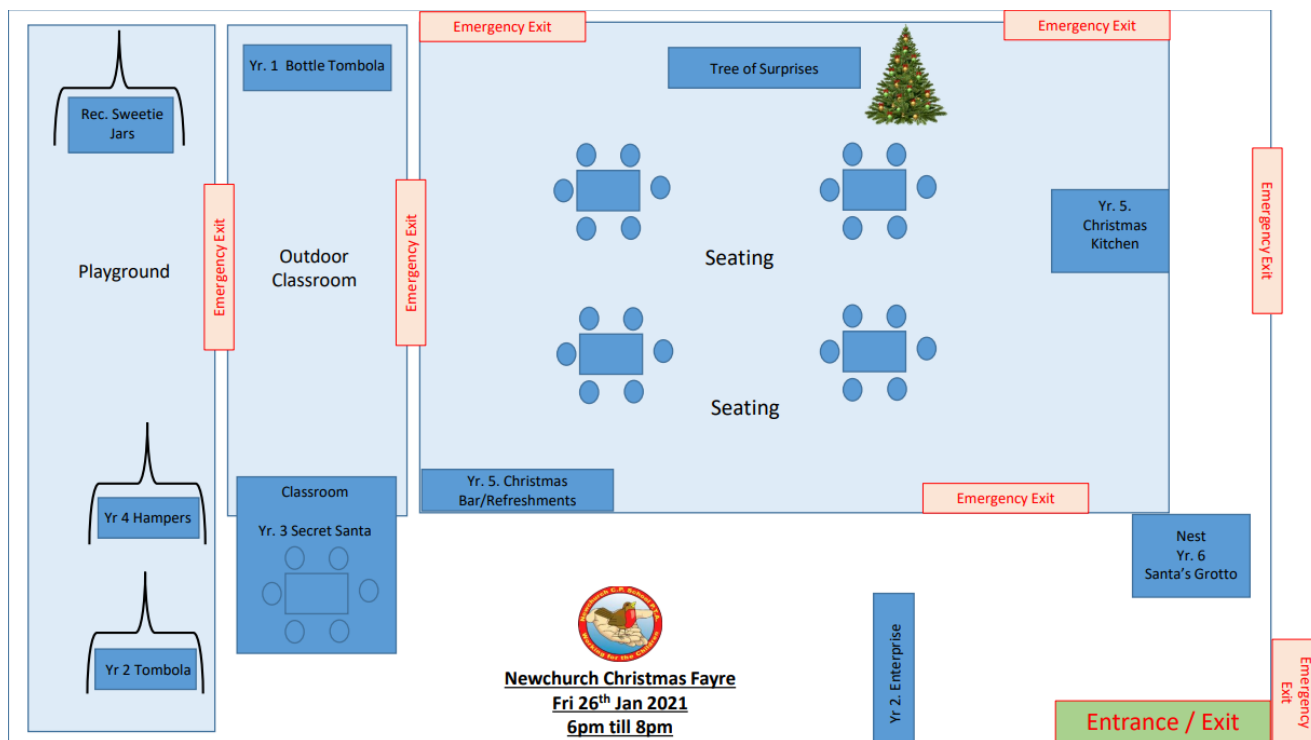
Emergency Exit

Emergency Exit

Yr. 1 Bottle Tombola

Tree of Surprises

Rec. Sweetie Jars

Yr. 5. Christmas Kitchen

Emergency Exit

Playground

Emergency Exit

Outdoor Classroom

Emergency Exit

Seating

Seating

Yr. 5. Christmas Bar/Refreshments

Emergency Exit

Yr 4 Hampers

Classroom

Yr. 3 Secret Santa

Nest
Yr. 6
Santa's Grotto

Newchurch C.P. School P.T.A.
Working for the Children

Yr 2 Tombola

Newchurch Christmas Fayre
Fri 26$^{th}$ Jan 2021
6pm till 8pm

Yr 2. Enterprise

Emergency Exit

Entrance / Exit